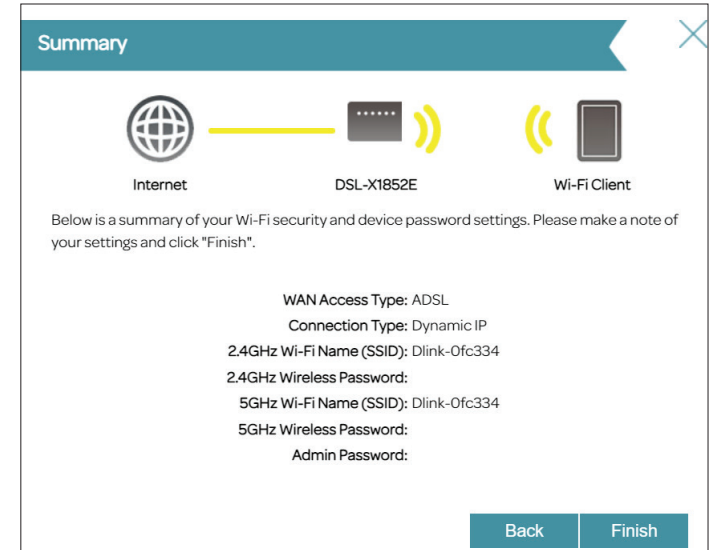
Summary

Internet

DSL-X1852E

Wi-Fi Client

Below is a summary of your Wi-Fi security and device password settings. Please make a note of your settings and click "Finish".

WAN Access Type: ADSL
Connection Type: Dynamic IP
2.4GHz Wi-Fi Name (SSID): Dlink-0fc334
2.4GHz Wireless Password:
5GHz Wi-Fi Name (SSID): Dlink-0fc334
5GHz Wireless Password:
Admin Password:

Back
Finish